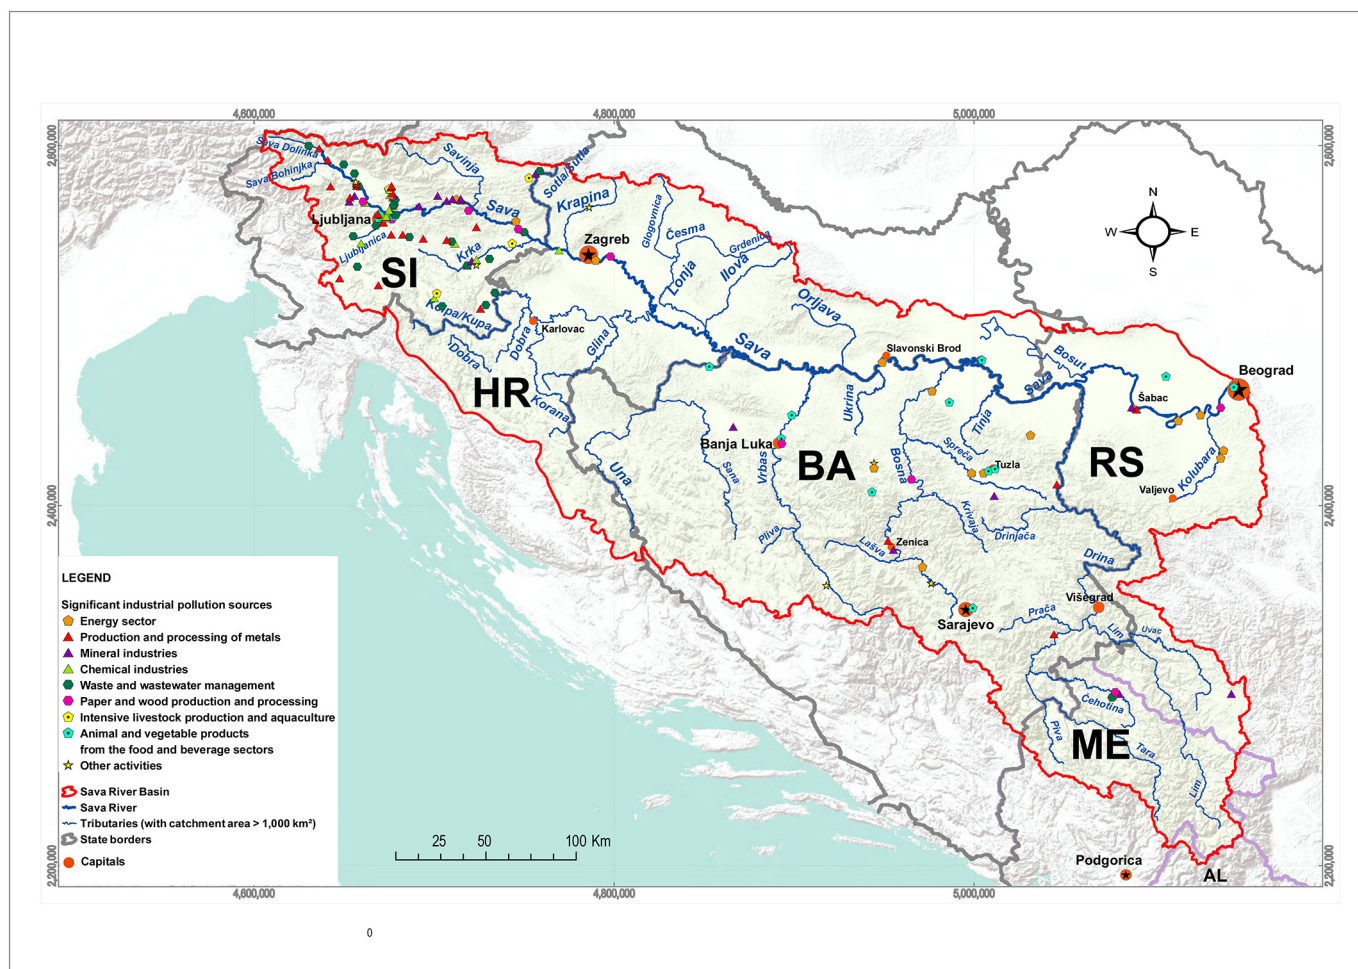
4,600,000
4,800,000
5,000,000

2,600,000
2,600,000

N
W
E
S

Sava Dolinka
Sava Bohinjka
Savinja
Sotla/Sutla
Krapina
Sava
Ljubljana
Ljubljanica
Krka
Zagreb
Glogovnica
Česma
Lonja
Ilova
Grdenica
SI
Kolpa/Kupa
Dobra
Karlovac
Glina
Orljava
Sava
HR
Korana
Una
Slavonski Brod
Bosut
Sava
Beograd
Šabac
Ukrina
Tinja
Banja Luka
Vrbas
Sana
BA
Bosna
Spreča
Tuzla
RS
Kolubara
Valjevo
Pliva
Krivaja
Drinjača
Lašva
Zenica
Drina
Sarajevo
Višegrad
Prača
Lim
Uvac
Ćehotina
ME
Piva
Tara
Lim
Podgorica
AL

2,400,000
2,400,000
2,200,000
2,200,000

LEGEND
Significant industrial pollution sources
Energy sector
Production and processing of metals
Mineral industries
Chemical industries
Waste and wastewater management
Paper and wood production and processing
Intensive livestock production and aquaculture
Animal and vegetable products from the food and beverage sectors
Other activities
Sava River Basin
Sava River
Tributaries (with catchment area > 1,000 km²)
State borders
Capitals

25 50 100 Km

4,600,000
4,800,000
5,000,000

0